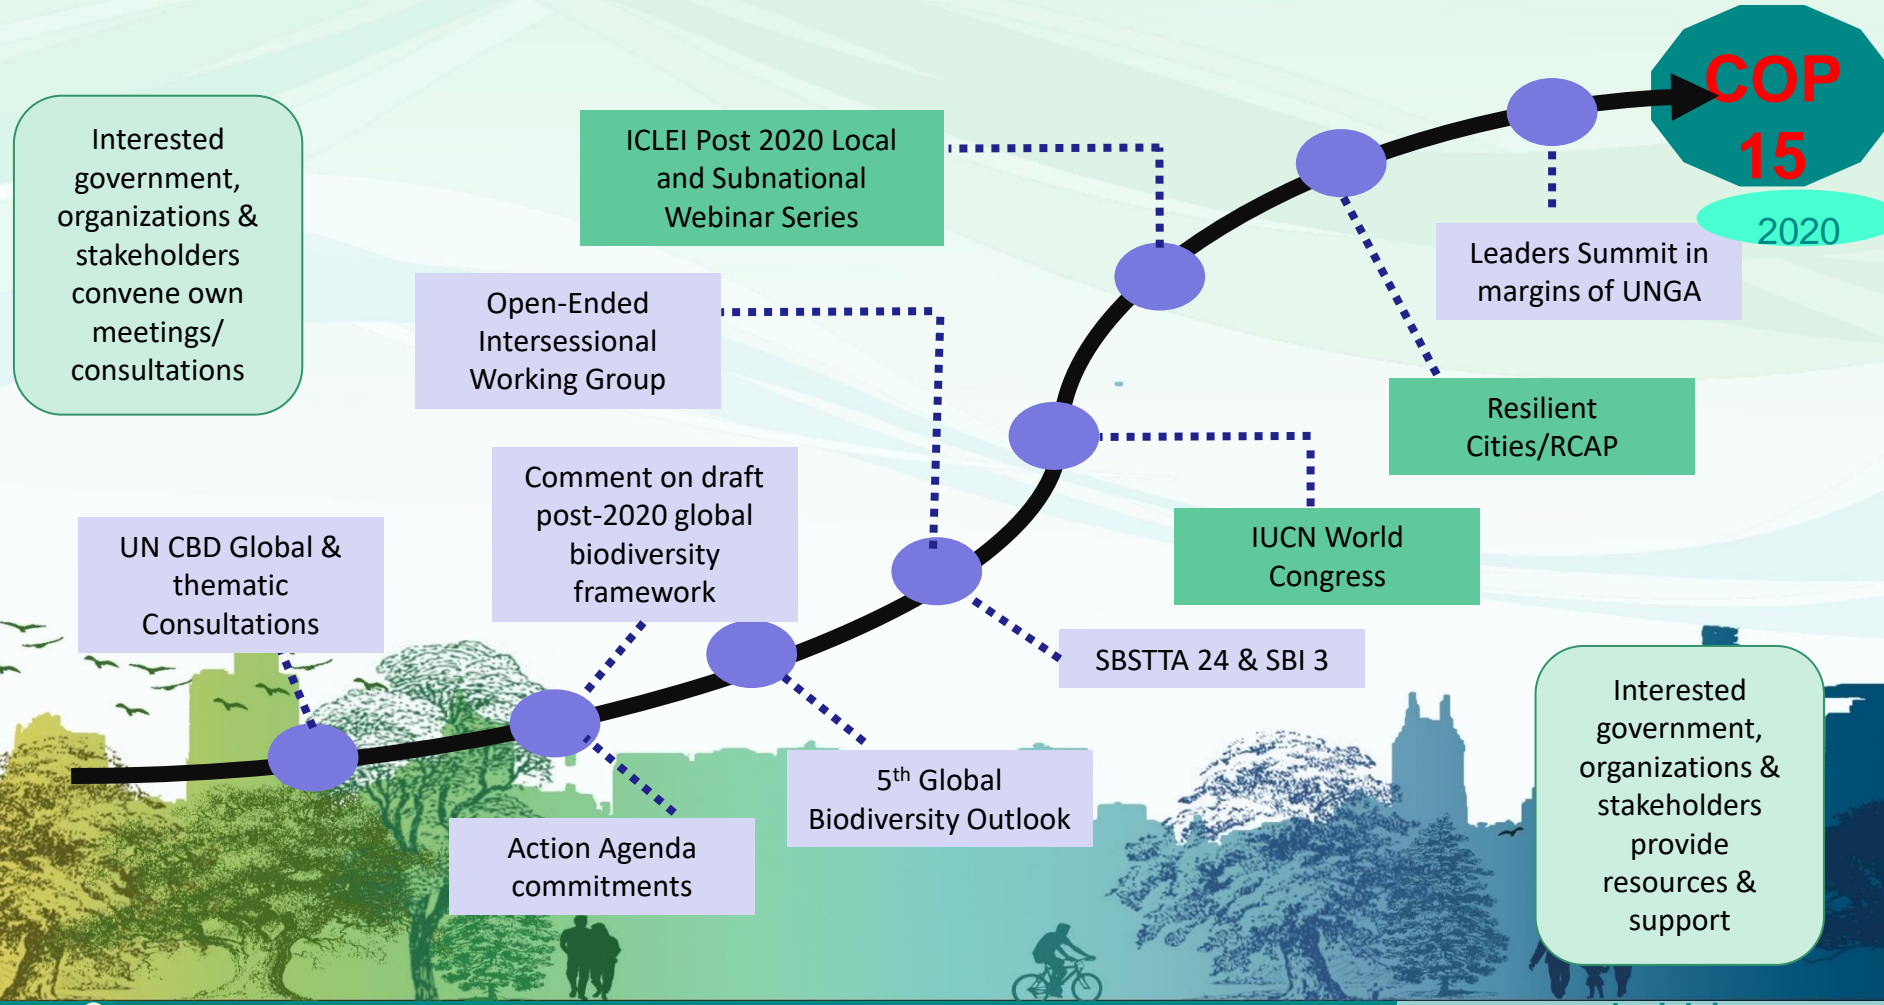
Interested government, organizations & stakeholders convene own meetings/ consultations

ICLEI Post 2020 Local and Subnational Webinar Series

COP 15

2020

Leaders Summit in margins of UNGA

Open-Ended Intersessional Working Group

Resilient Cities/RCAP

Comment on draft post-2020 global biodiversity framework

IUCN World Congress

UN CBD Global & thematic Consultations

SBSTTA 24 & SBI 3

Interested government, organizations & stakeholders provide resources & support

5$^{th}$ Global Biodiversity Outlook

Action Agenda commitments